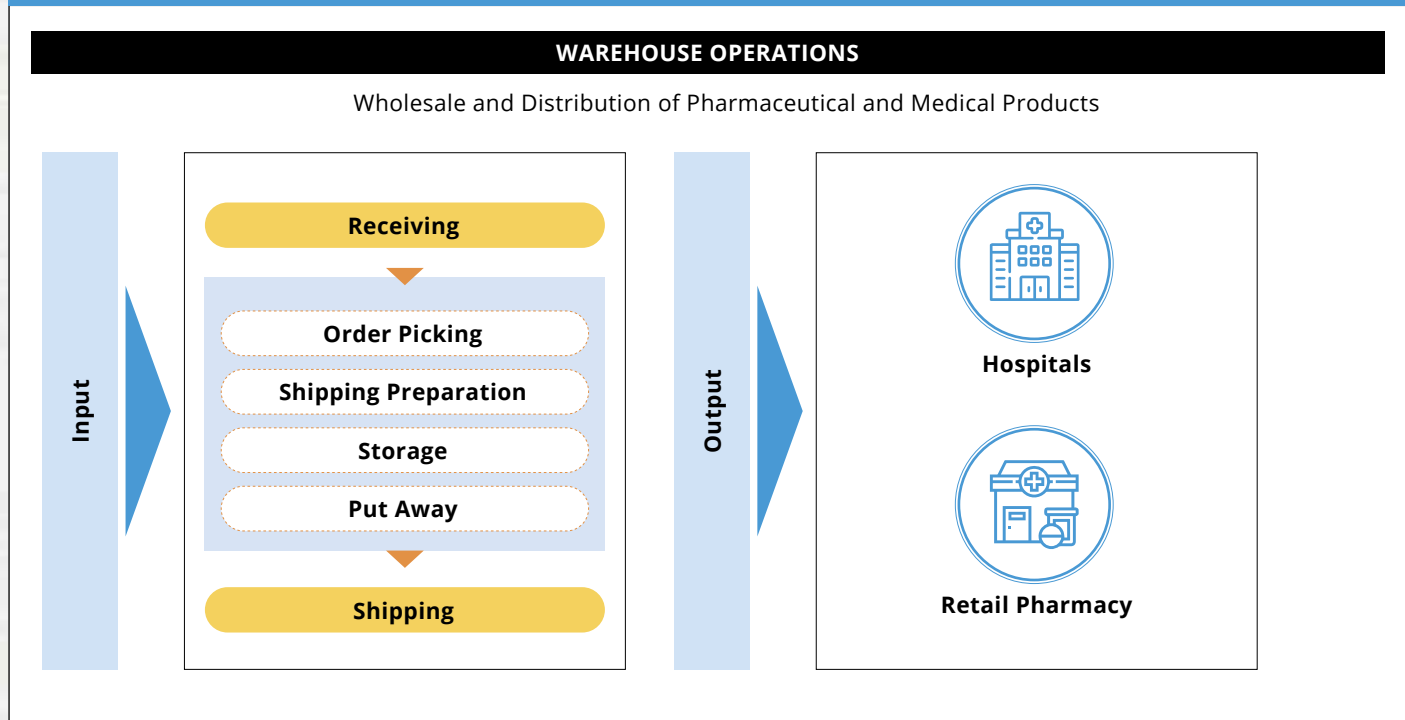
WAREHOUSE OPERATIONS

Wholesale and Distribution of Pharmaceutical and Medical Products

Input

Receiving

Order Picking

Shipping Preparation

Storage

Put Away

Shipping

Output

Hospitals

Retail Pharmacy